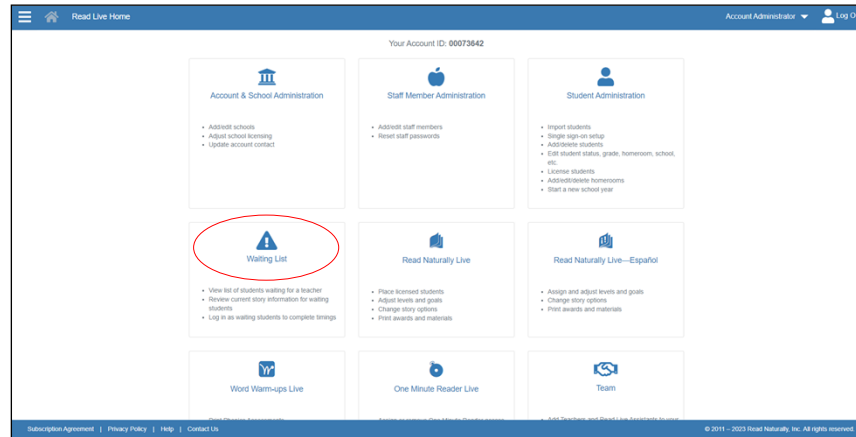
Read Live Home

Account Administrator

Log O

Your Account ID: 00073642

Account & School Administration

- Add/edit schools
- Adjust school licensing
- Update account contact

Staff Member Administration

- Add/edit staff members
- Reset staff passwords

Student Administration

- Import students
- Single sign-on setup
- Add/delete students
- Edit student status, grade, homeroom, school, etc.
- License students
- Add/edit/delete homerooms
- Start a new school year

Waiting List

- View list of students waiting for a teacher
- Review current story information for waiting students
- Log in as waiting students to complete timings

Read Naturally Live

- Place licensed students
- Adjust levels and goals
- Change story options
- Print awards and materials

Read Naturally Live—Español

- Assign and adjust levels and goals
- Change story options
- Print awards and materials

Word Warm-ups Live

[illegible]

One Minute Reader Live

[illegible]

Team

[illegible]

Subscription Agreement | Privacy Policy | Help | Contact Us

© 2011 – 2023 Read Naturally, Inc. All rights reserved.